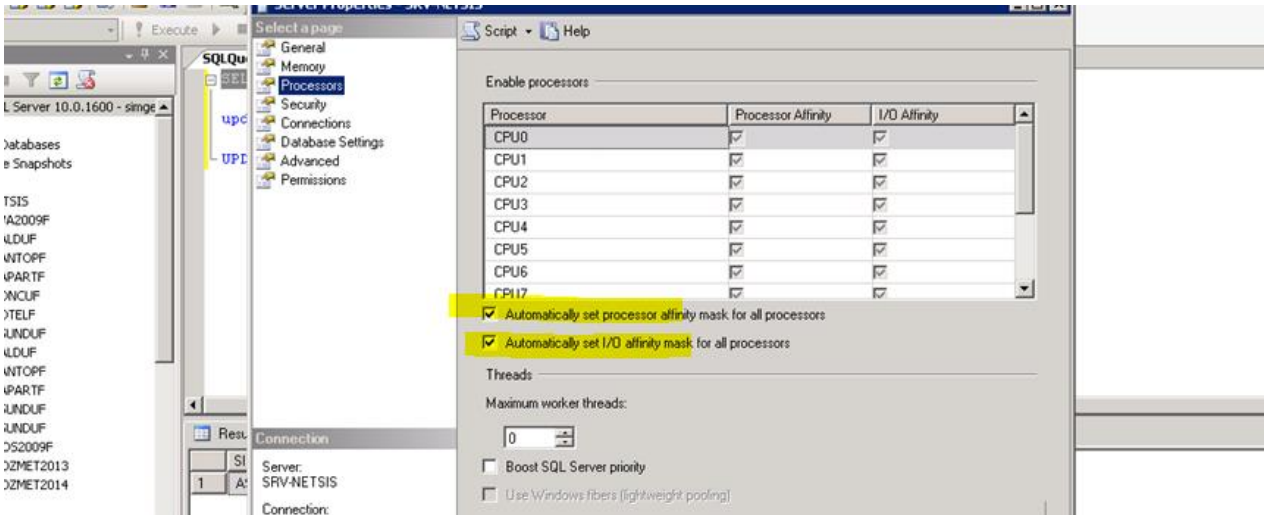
Server Properties - SRV-NETSIS

Execute

SQLQu

SEL

upd

UPD

L Server 10.0.1600 - simge

Databases
e Snapshots

TSIS
A2009F
LDUF
NTOPF
PARTF
NCUF
TELF
UNDUF
LDUF
NTOPF
PARTF
UNDUF
UNDUF
S2009F
ZMET2013
ZMET2014

Resu

SI
1 A

Select a page
General
Memory
Processors
Security
Connections
Database Settings
Advanced
Permissions

Connection
Server:
SRV-NETSIS

Connection:

Script Help

Enable processors

| Processor | Processor Affinity | I/O Affinity |
|---|---|---|
| CPU0 | ☑ | ☑ |
| CPU1 | ☑ | ☑ |
| CPU2 | ☑ | ☑ |
| CPU3 | ☑ | ☑ |
| CPU4 | ☑ | ☑ |
| CPU5 | ☑ | ☑ |
| CPU6 | ☑ | ☑ |
| CPU7 | ☑ | ☑ |

Automatically set processor affinity mask for all processors

Automatically set I/O affinity mask for all processors

Threads

Maximum worker threads:

0

Boost SQL Server priority

Use Windows fibers (lightweight pooling)